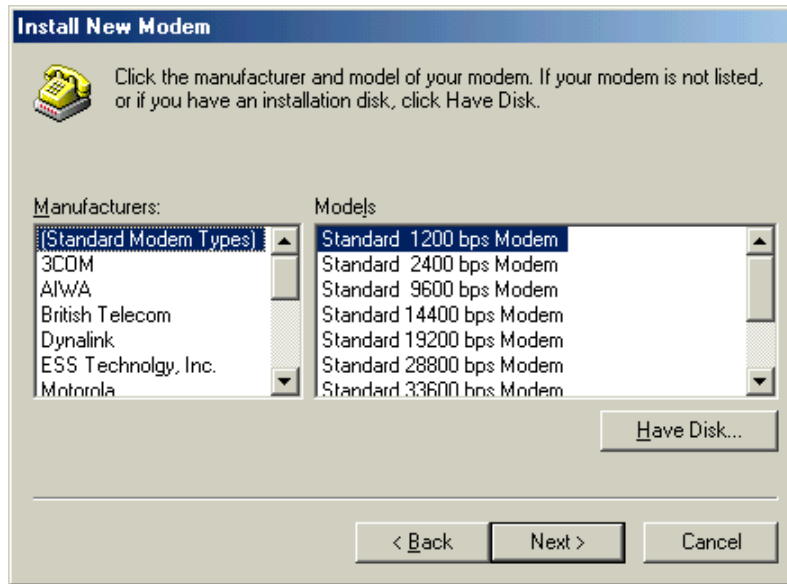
Install New Modem

Click the manufacturer and model of your modem. If your modem is not listed, or if you have an installation disk, click Have Disk.

Manufacturers:

(Standard Modem Types)
3COM
AIWA
British Telecom
Dynalink
ESS Technolgy, Inc.
Motorola

Models

Standard 1200 bps Modem
Standard 2400 bps Modem
Standard 9600 bps Modem
Standard 14400 bps Modem
Standard 19200 bps Modem
Standard 28800 bps Modem
Standard 33600 bps Modem

Have Disk...

< Back
Next >
Cancel